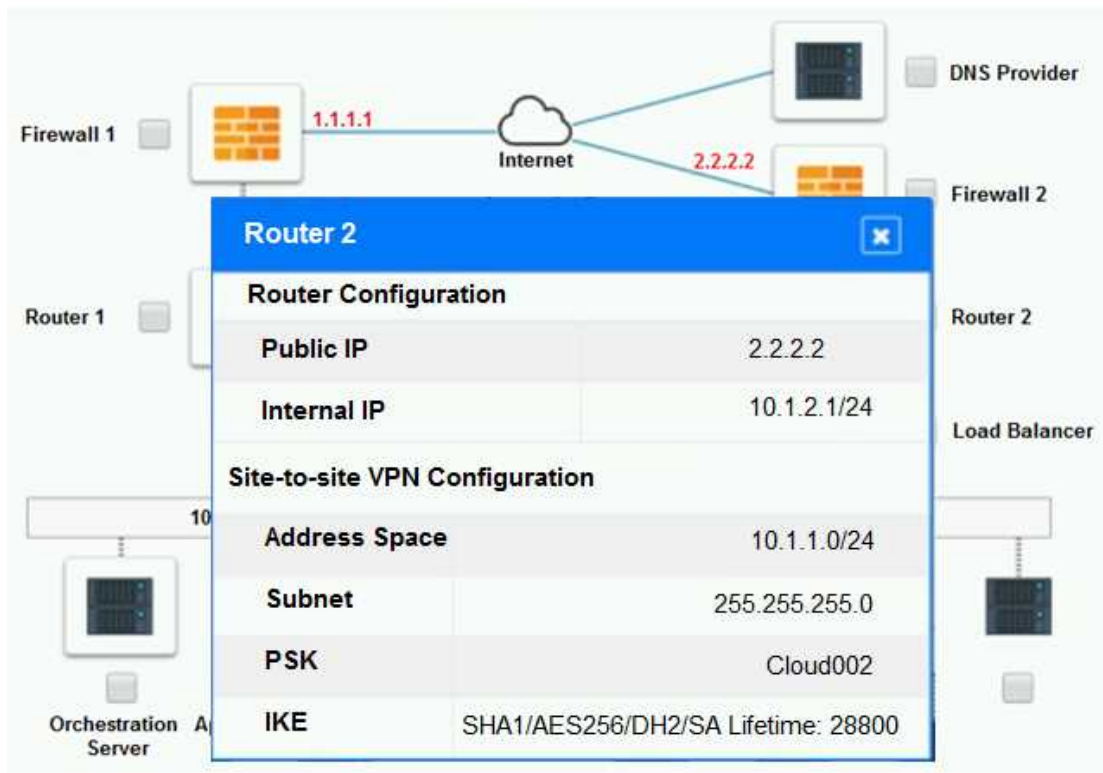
Firewall 1

1.1.1.1

Internet

DNS Provider

2.2.2.2

Firewall 2

Router 1

Router 2

Load Balancer

10

Orchestration Server

A

Router 2

Router Configuration

| Public IP | 2.2.2.2 |
|---|---|
| Internal IP | 10.1.2.1/24 |

Site-to-site VPN Configuration

| Address Space | 10.1.1.0/24 |
|---|---|
| Subnet | 255.255.255.0 |
| PSK | Cloud002 |
| IKE | SHA1/AES256/DH2/SA Lifetime: 28800 |